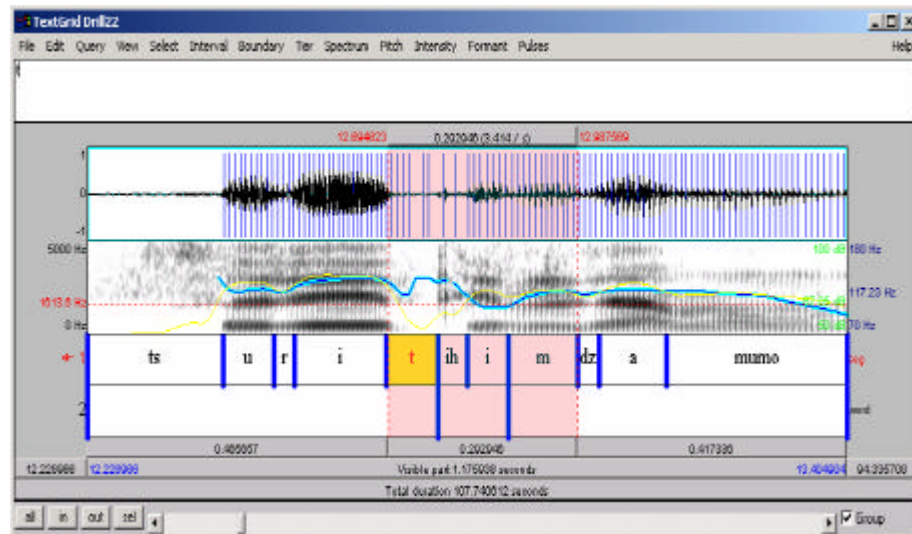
TextGrid Drill22

File Edit Query View Select Interval Boundary Tier Spectrum Pitch Intensity Formant Pulses Help

12.894823 0.202046 (3.414 / s) 12.987589

1
0
-1

5000 Hz
1613.8 Hz
0 Hz

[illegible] 180 Hz
117.23 Hz
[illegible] 70 Hz

1 ts u r i t ih i m dz a mumo seg

2 word

0.485657 0.202046 0.417336

12.226966 12.226966 Visible part 1.176038 seconds 13.404004 94.336708

Total duration 107.740012 seconds

all in out sel Group